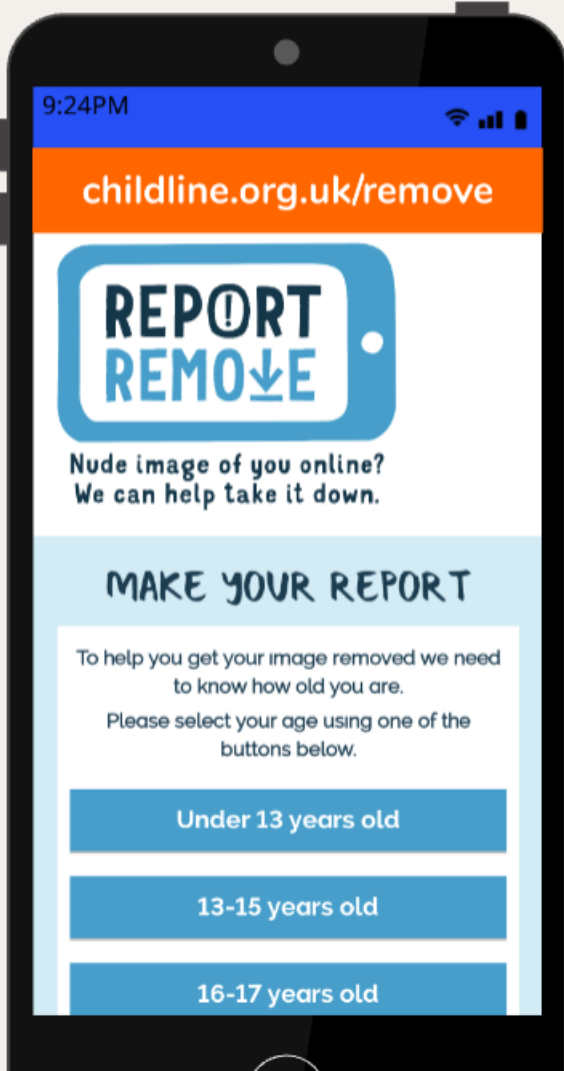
9:24PM

childline.org.uk/remove

REPORT
REMOVE

Nude image of you online?
We can help take it down.

MAKE YOUR REPORT

To help you get your image removed we need to know how old you are.

Please select your age using one of the buttons below.

Under 13 years old

13-15 years old

16-17 years old